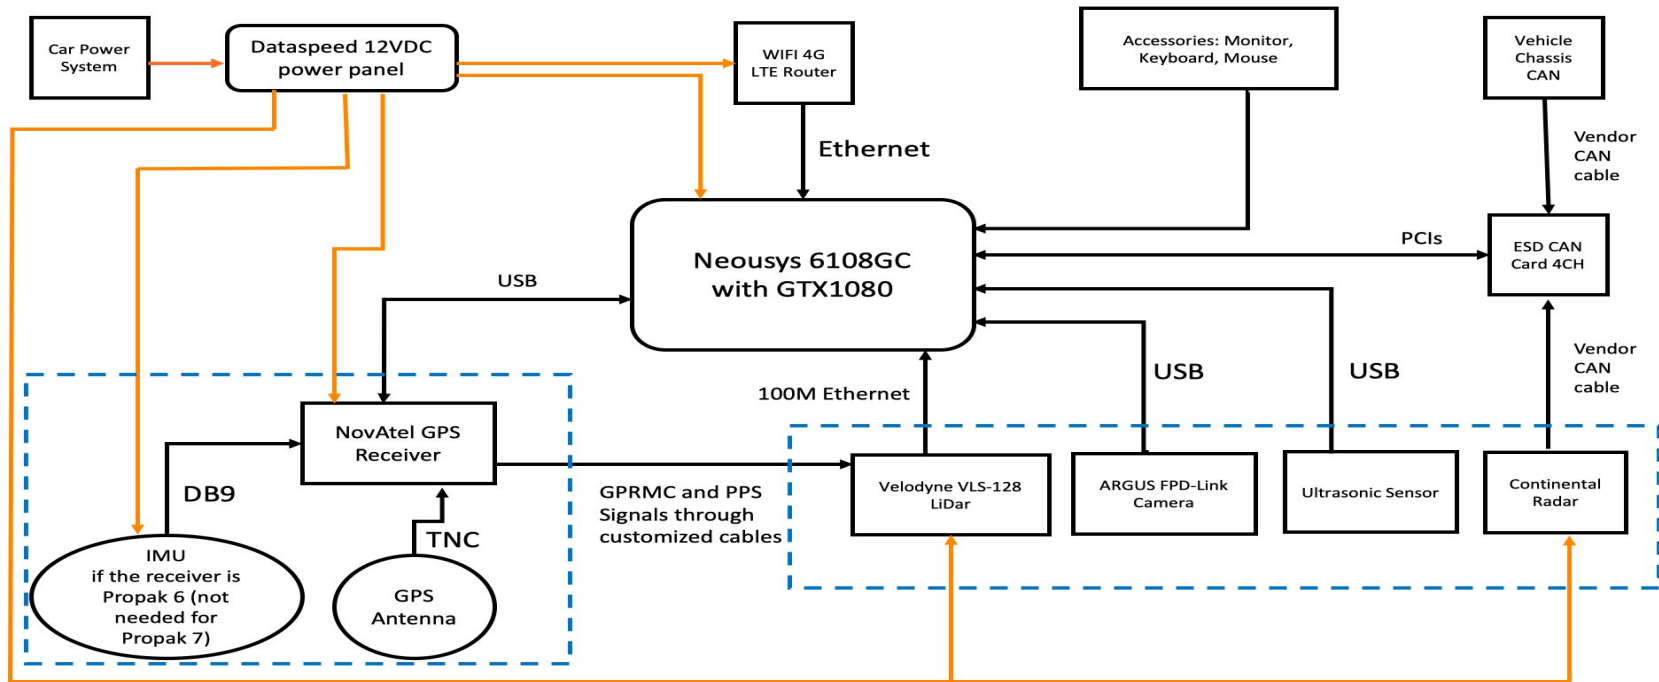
Car Power System

Dataspeed 12VDC power panel

WIFI 4G LTE Router

Accessories: Monitor, Keyboard, Mouse

Vehicle Chassis CAN

Ethernet

Vendor CAN cable

Neousys 6108GC with GTX1080

PCIs

ESD CAN Card 4CH

USB

Vendor CAN cable

USB

USB

100M Ethernet

NovAtel GPS Receiver

DB9

GPRMC and PPS Signals through customized cables

Velodyne VLS-128 LiDar

ARGUS FPD-Link Camera

Ultrasonic Sensor

Continental Radar

TNC

IMU if the receiver is Propak 6 (not needed for Propak 7)

GPS Antenna